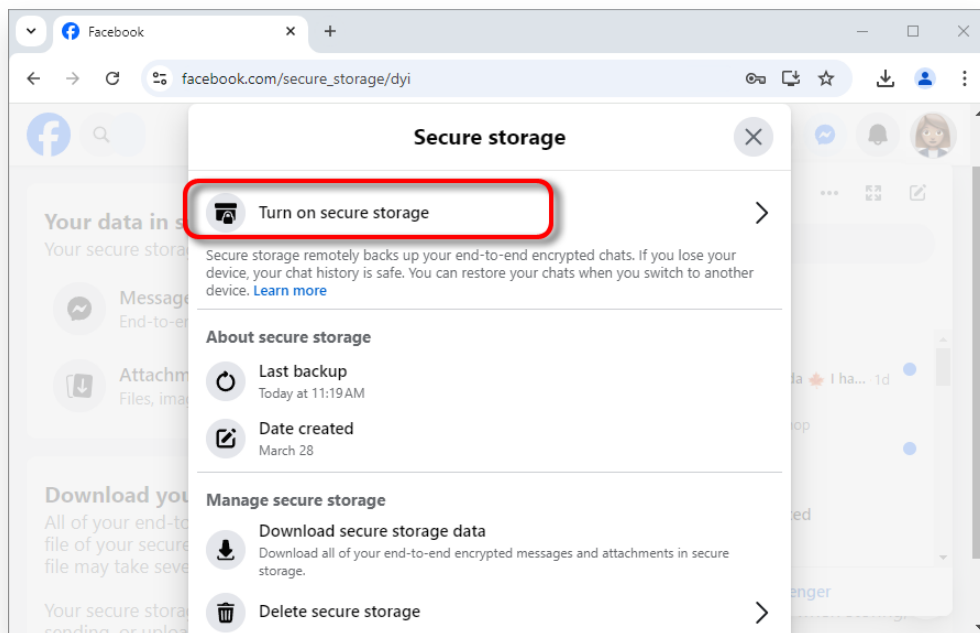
Facebook

facebook.com/secure_storage/dyi

Your data in s
Your secure stora

Message
End-to-en

Attachm
Files, ima

Download you
All of your end-to
file of your secure
file may take seve

Your secure stora

Secure storage

Turn on secure storage

Secure storage remotely backs up your end-to-end encrypted chats. If you lose your device, your chat history is safe. You can restore your chats when you switch to another device. Learn more

About secure storage

Last backup
Today at 11:19 AM

Date created
March 28

Manage secure storage

Download secure storage data
Download all of your end-to-end encrypted messages and attachments in secure storage.

Delete secure storage

da I ha... 1d

ted

enger